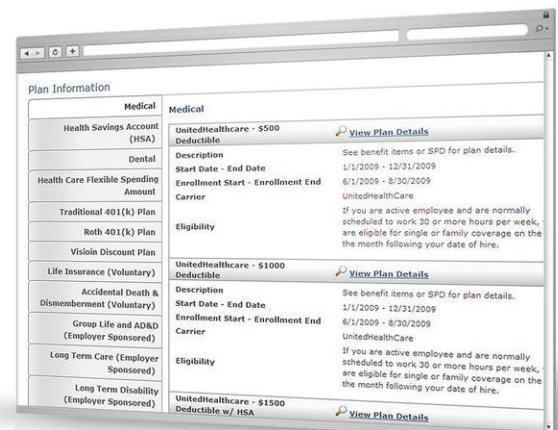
Plan Information

Medical
Health Savings Account (HSA)
Dental
Health Care Flexible Spending Amount
Traditional 401(k) Plan
Roth 401(k) Plan
Visioin Discount Plan
Life Insurance (Voluntary)
Accidental Death & Dismemberment (Voluntary)
Group Life and AD&D (Employer Sponsored)
Long Term Care (Employer Sponsored)
Long Term Disability (Employer Sponsored)

Medical

UnitedHealthcare - $500 Deductible
View Plan Details
| | |
|---|---|
| Description | See benefit items or SPD for plan details. |
| Start Date - End Date | 1/1/2009 - 12/31/2009 |
| Enrollment Start - Enrollment End | 6/1/2009 - 8/30/2009 |
| Carrier | UnitedHealthCare |
| Eligibility | If you are active employee and are normally scheduled to work 30 or more hours per week, are eligible for single or family coverage on the the month following your date of hire. |

UnitedHealthcare - $1000 Deductible
View Plan Details
| | |
|---|---|
| Description | See benefit items or SPD for plan details. |
| Start Date - End Date | 1/1/2009 - 12/31/2009 |
| Enrollment Start - Enrollment End | 6/1/2009 - 8/30/2009 |
| Carrier | UnitedHealthCare |
| Eligibility | If you are active employee and are normally scheduled to work 30 or more hours per week, are eligible for single or family coverage on the the month following your date of hire. |

UnitedHealthcare - $1500 Deductible w/ HSA
View Plan Details